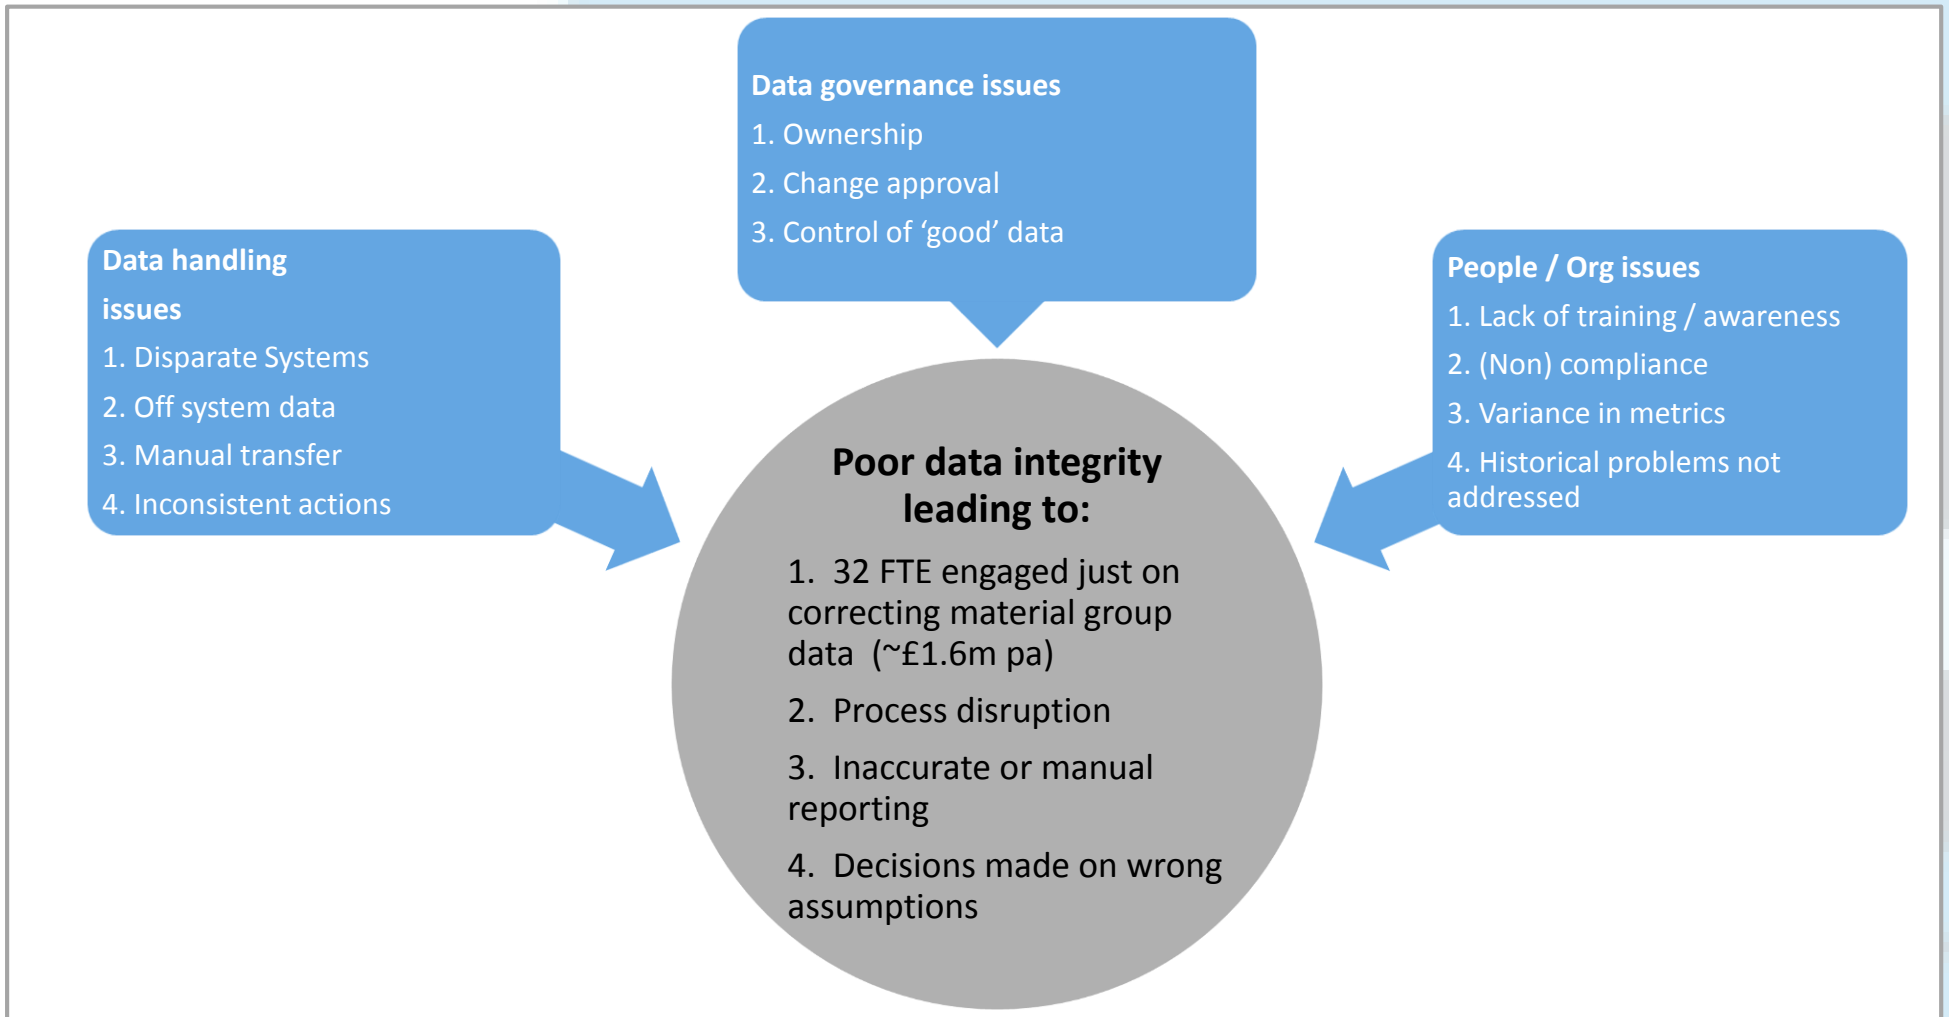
Data governance issues
1. Ownership
2. Change approval
3. Control of ‘good’ data

Data handling issues
1. Disparate Systems
2. Off system data
3. Manual transfer
4. Inconsistent actions

People / Org issues
1. Lack of training / awareness
2. (Non) compliance
3. Variance in metrics
4. Historical problems not addressed

Poor data integrity leading to:
1. 32 FTE engaged just on correcting material group data (~£1.6m pa)
2. Process disruption
3. Inaccurate or manual reporting
4. Decisions made on wrong assumptions